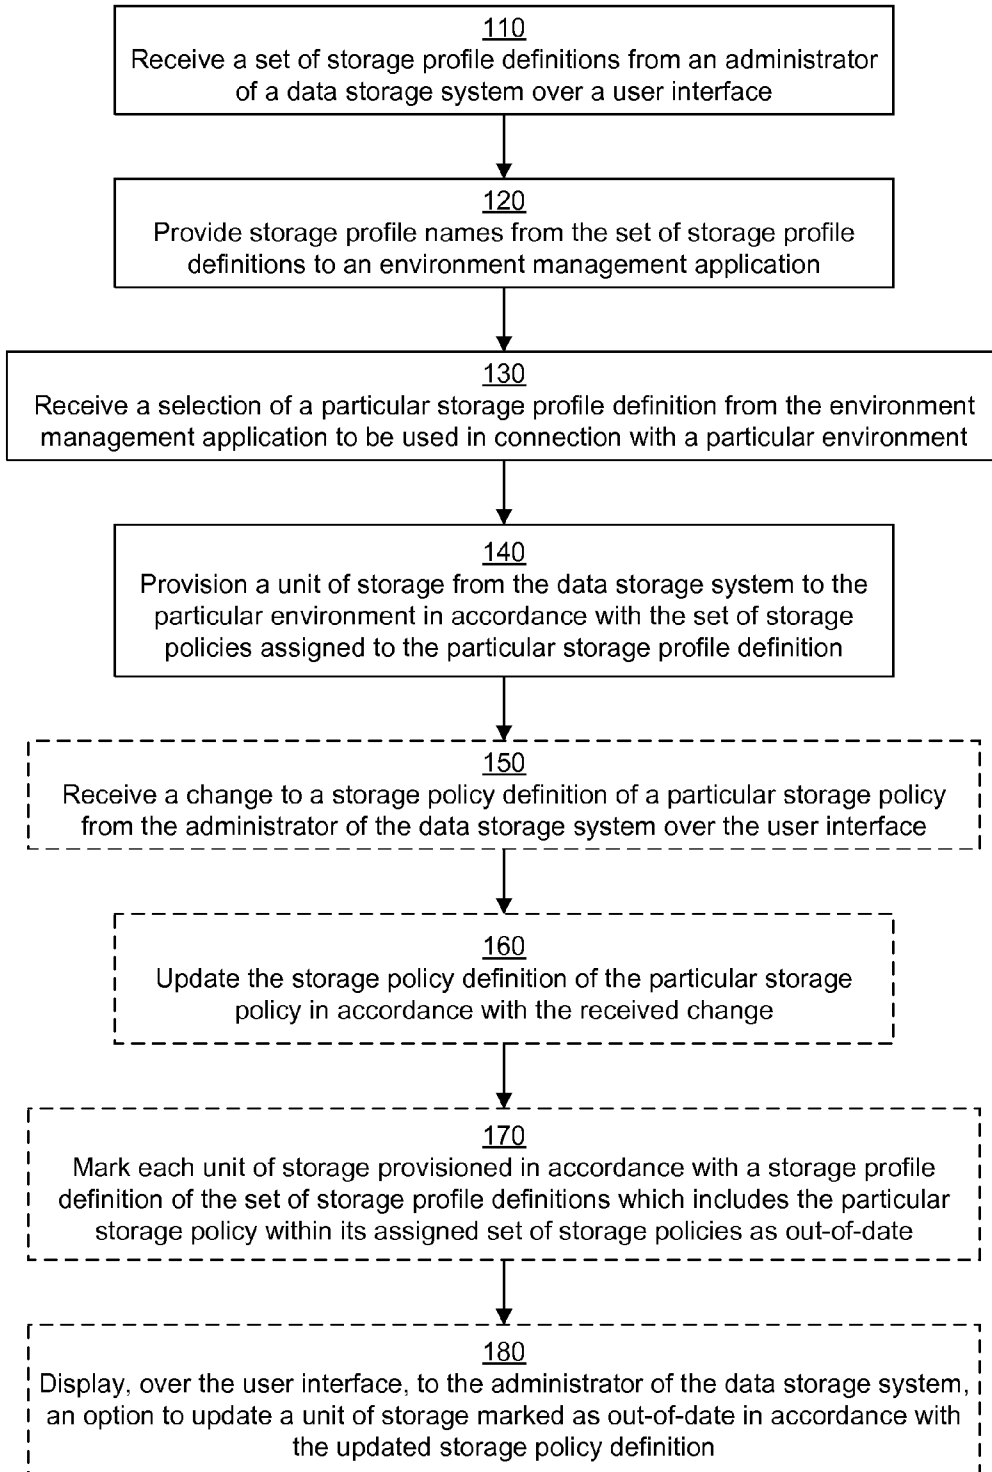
110
Receive a set of storage profile definitions from an administrator of a data storage system over a user interface

120
Provide storage profile names from the set of storage profile definitions to an environment management application

130
Receive a selection of a particular storage profile definition from the environment management application to be used in connection with a particular environment

140
Provision a unit of storage from the data storage system to the particular environment in accordance with the set of storage policies assigned to the particular storage profile definition

150
Receive a change to a storage policy definition of a particular storage policy from the administrator of the data storage system over the user interface

160
Update the storage policy definition of the particular storage policy in accordance with the received change

170
Mark each unit of storage provisioned in accordance with a storage profile definition of the set of storage profile definitions which includes the particular storage policy within its assigned set of storage policies as out-of-date

180
Display, over the user interface, to the administrator of the data storage system, an option to update a unit of storage marked as out-of-date in accordance with the updated storage policy definition